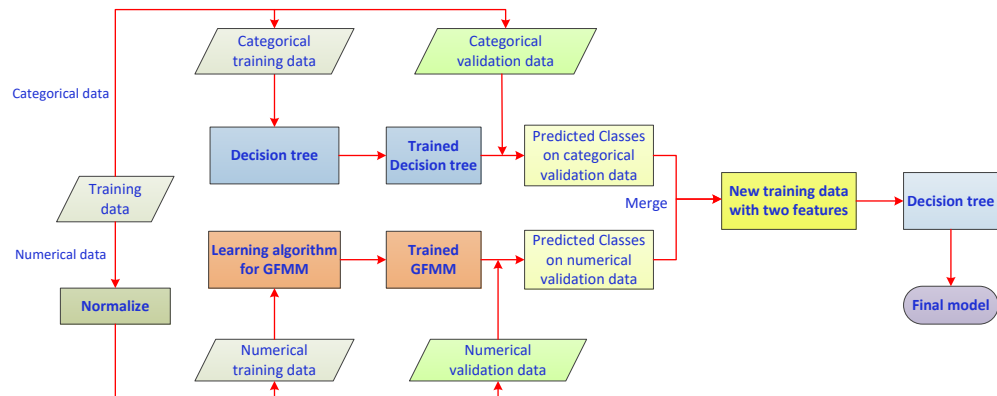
Categorical training data

Categorical validation data

Categorical data

Decision tree

Trained Decision tree

Predicted Classes on categorical validation data

Training data

Merge

New training data with two features

Decision tree

Numerical data

Learning algorithm for GFMM

Trained GFMM

Predicted Classes on numerical validation data

Normalize

Final model

Numerical training data

Numerical validation data